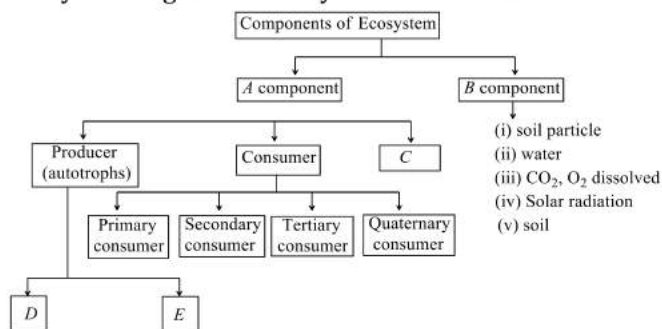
Components of Ecosystem

*A* component

*B* component

(i) soil particle
(ii) water
(iii) $CO_2$, $O_2$ dissolved
(iv) Solar radiation
(v) soil

Producer (autotrophs)

Consumer

*C*

Primary consumer

Secondary consumer

Tertiary consumer

Quaternary consumer

*D*

*E*